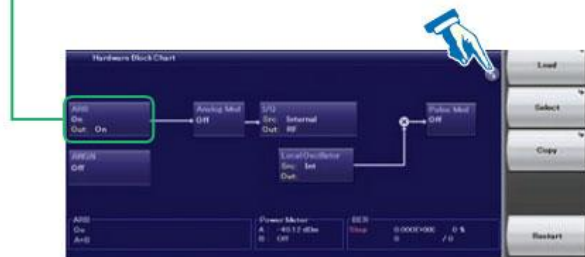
Hardware Block Chart

ARB
On
Out: On

Analog Mod
Off

I/Q
Src: Internal
Out: RF

Pulse Mod
Off

AWGN
Off

Local Oscillator
Src: Int
Out:

ARB
On
A+B

Power Meter
A -40.12 dBm
B Off

BER
Stop 0.0001000 0 %
0 / 0

Load

Select

Copy

Restart